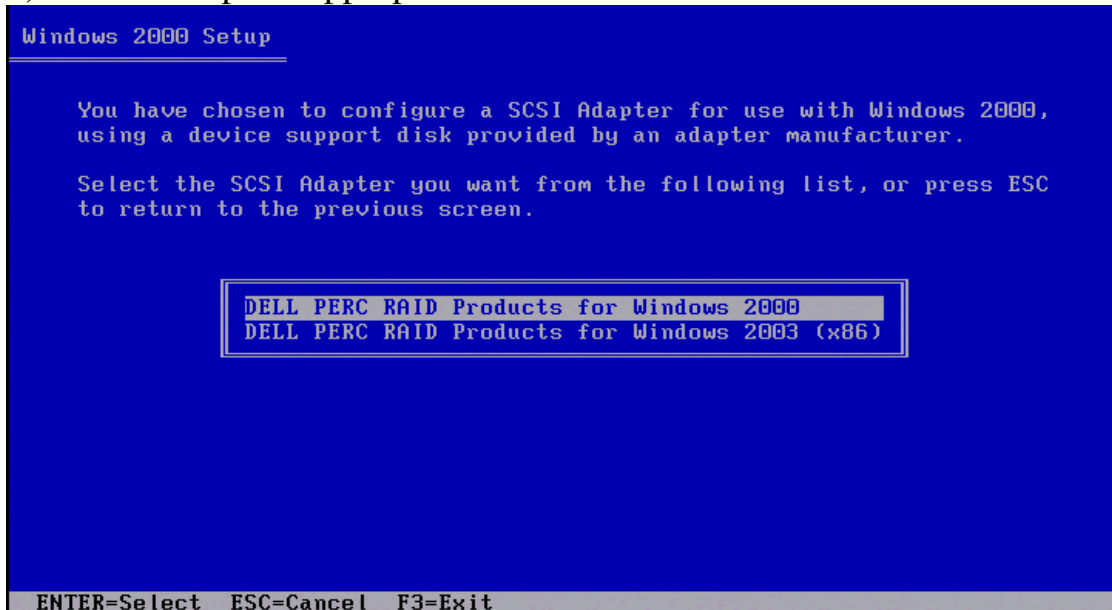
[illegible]

Windows 2000 Setup

You have chosen to configure a SCSI Adapter for use with Windows 2000, using a device support disk provided by an adapter manufacturer.

Select the SCSI Adapter you want from the following list, or press ESC to return to the previous screen.

DELL PERC RAID Products for Windows 2000
DELL PERC RAID Products for Windows 2003 (x86)

ENTER=Select ESC=Cancel F3=Exit